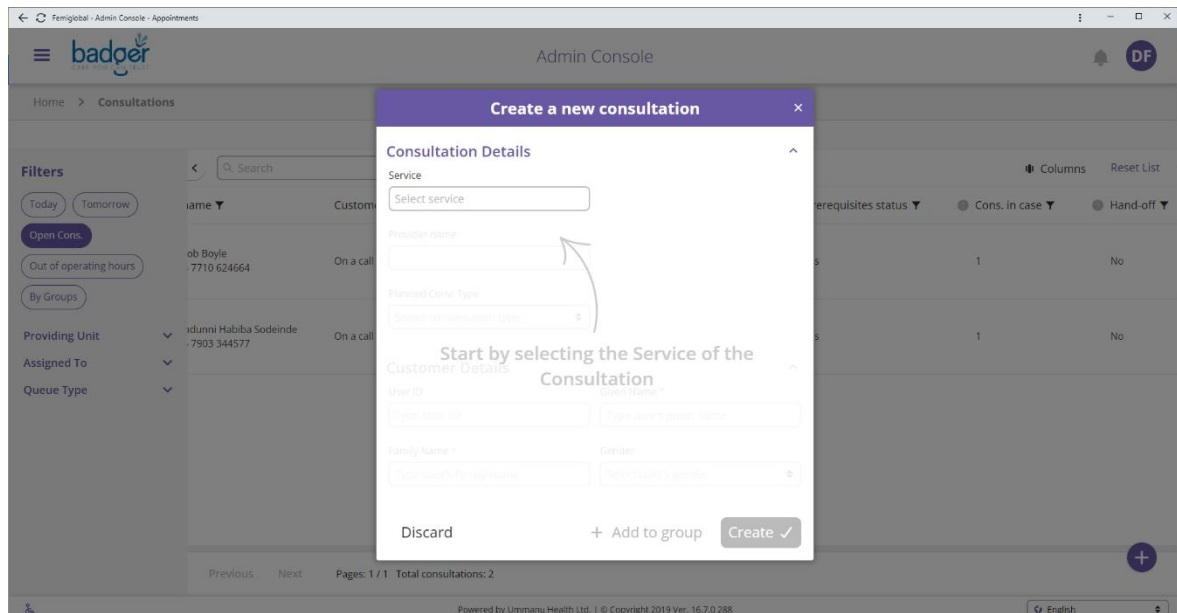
Femiglobal - Admin Console - Appointments

badger

Admin Console

DF

Home > Consultations

Filters

Today Tomorrow

Open Cons.

Out of operating hours

By Groups

Providing Unit

Assigned To

Queue Type

Search

ame

Custom

ob Boyle
7710 624664

On a call

dunni Habiba Sodeinde
7903 344577

On a call

erequisites status

Cons. in case

Hand-off

Columns

Reset List

s

1

No

s

1

No

Create a new consultation

Consultation Details

Service

Select service

Provider name

Planned Cons. Type

Select consultation type

Customer Details

User ID

Type user ID

Given Name *

Type user's given name

Family Name *

Type user's family name

Gender

Select user's gender

Start by selecting the Service of the Consultation

Discard

+ Add to group

Create ✓

Previous Next Pages: 1 / 1 Total consultations: 2

Powered by Ummanu Health Ltd. | © Copyright 2019 Ver. 16.7.0.288

English